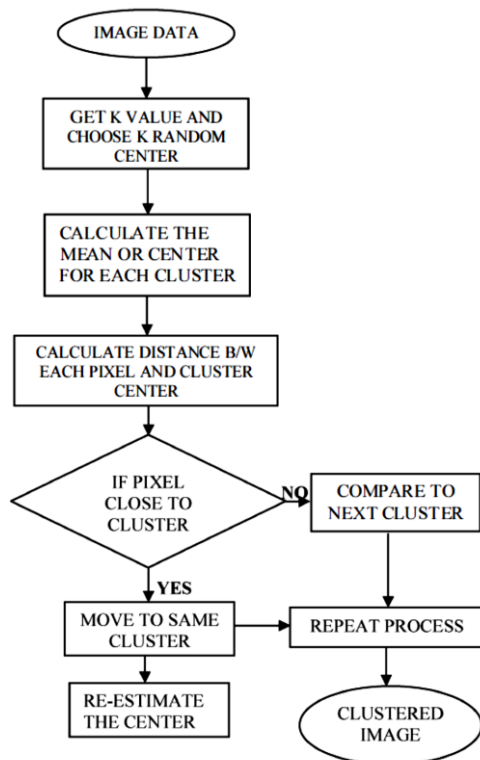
IMAGE DATA

GET K VALUE AND CHOOSE K RANDOM CENTER

CALCULATE THE MEAN OR CENTER FOR EACH CLUSTER

CALCULATE DISTANCE B/W EACH PIXEL AND CLUSTER CENTER

IF PIXEL CLOSE TO CLUSTER

NO

COMPARE TO NEXT CLUSTER

YES

MOVE TO SAME CLUSTER

REPEAT PROCESS

RE-ESTIMATE THE CENTER

CLUSTERED IMAGE